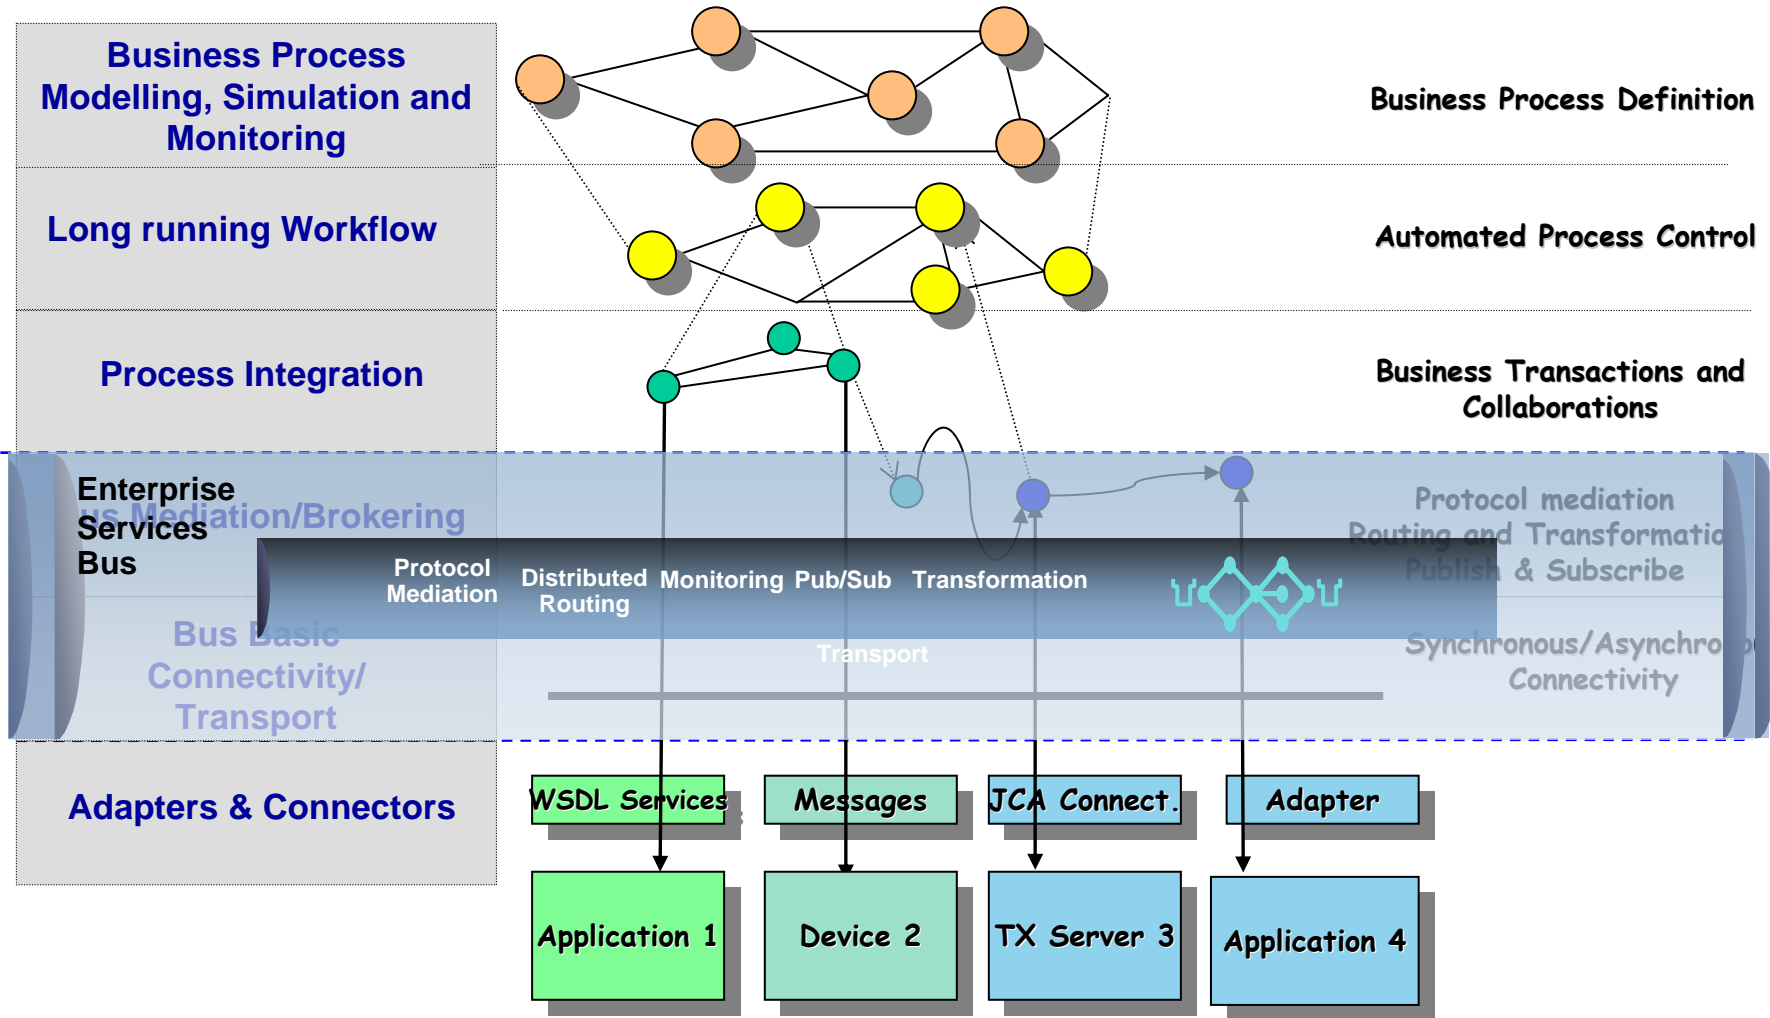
Business Process Modelling, Simulation and Monitoring

Business Process Definition

Long running Workflow

Automated Process Control

Process Integration

Business Transactions and Collaborations

Enterprise Services Bus

us Mediation/Brokering

Protocol mediation
Routing and Transformatio
Publish & Subscribe

Protocol Mediation

Distributed Routing

Monitoring

Pub/Sub

Transformation

Transport

Bus Basic Connectivity/ Transport

Synchronous/Asynchro Connectivity

Adapters & Connectors

WSDL Services

Messages

JCA Connect.

Adapter

Application 1

Device 2

TX Server 3

Application 4